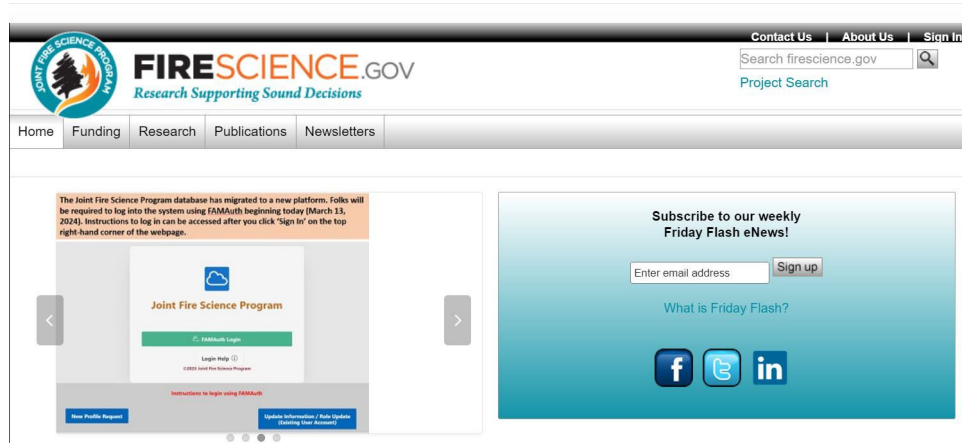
Contact Us | About Us | Sign In

JOINT FIRE SCIENCE PROGRAM

FIRESCIENCE.GOV
Research Supporting Sound Decisions

Search firescience.gov

Project Search

Home | Funding | Research | Publications | Newsletters

The Joint Fire Science Program database has migrated to a new platform. Folks will be required to log into the system using FAMAuth beginning today (March 13, 2024). Instructions to log in can be accessed after you click 'Sign In' on the top right-hand corner of the webpage.

Joint Fire Science Program

FAMAuth Login

Login Help

©2023 Joint Fire Science Program

Instructions to login using FAMAuth

New Profile Request

Update Information / Role Update (Existing User Account)

Subscribe to our weekly Friday Flash eNews!

Enter email address

Sign up

What is Friday Flash?

f

in